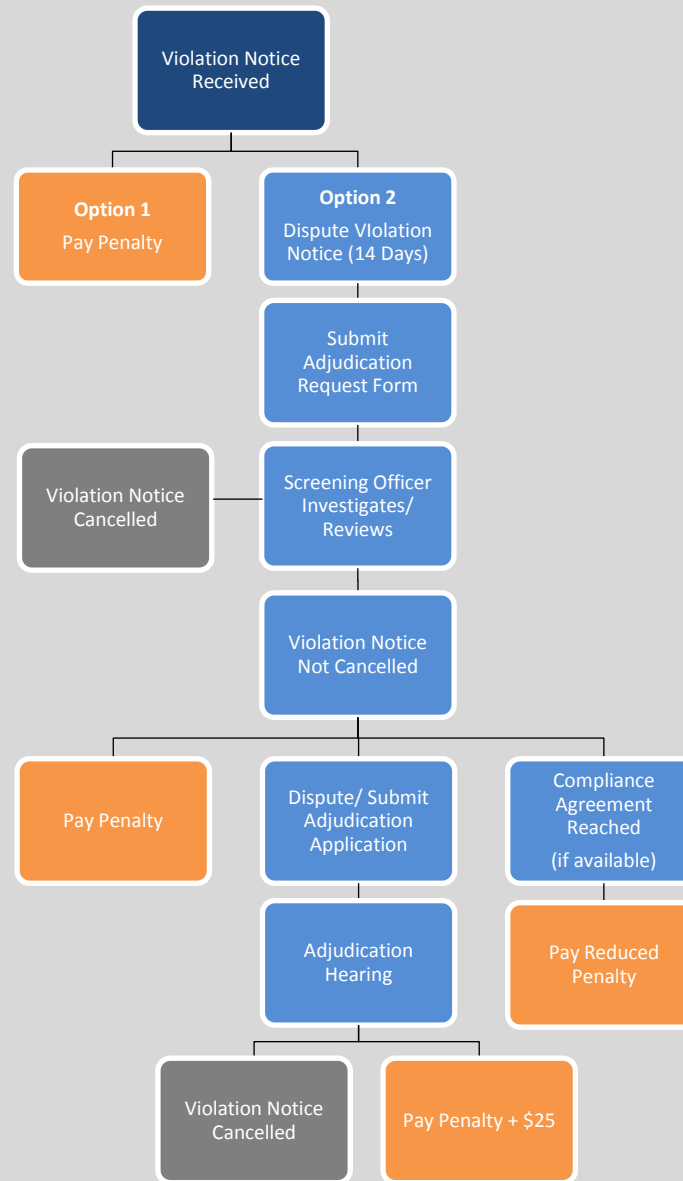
Violation Notice Received

Option 1
Pay Penalty

Option 2
Dispute VIolation Notice (14 Days)

Submit Adjudication Request Form

Violation Notice Cancelled

Screening Officer Investigates/ Reviews

Violation Notice Not Cancelled

Pay Penalty

Dispute/ Submit Adjudication Application

Compliance Agreement Reached
(if available)

Adjudication Hearing

Pay Reduced Penalty

Violation Notice Cancelled

Pay Penalty + $25